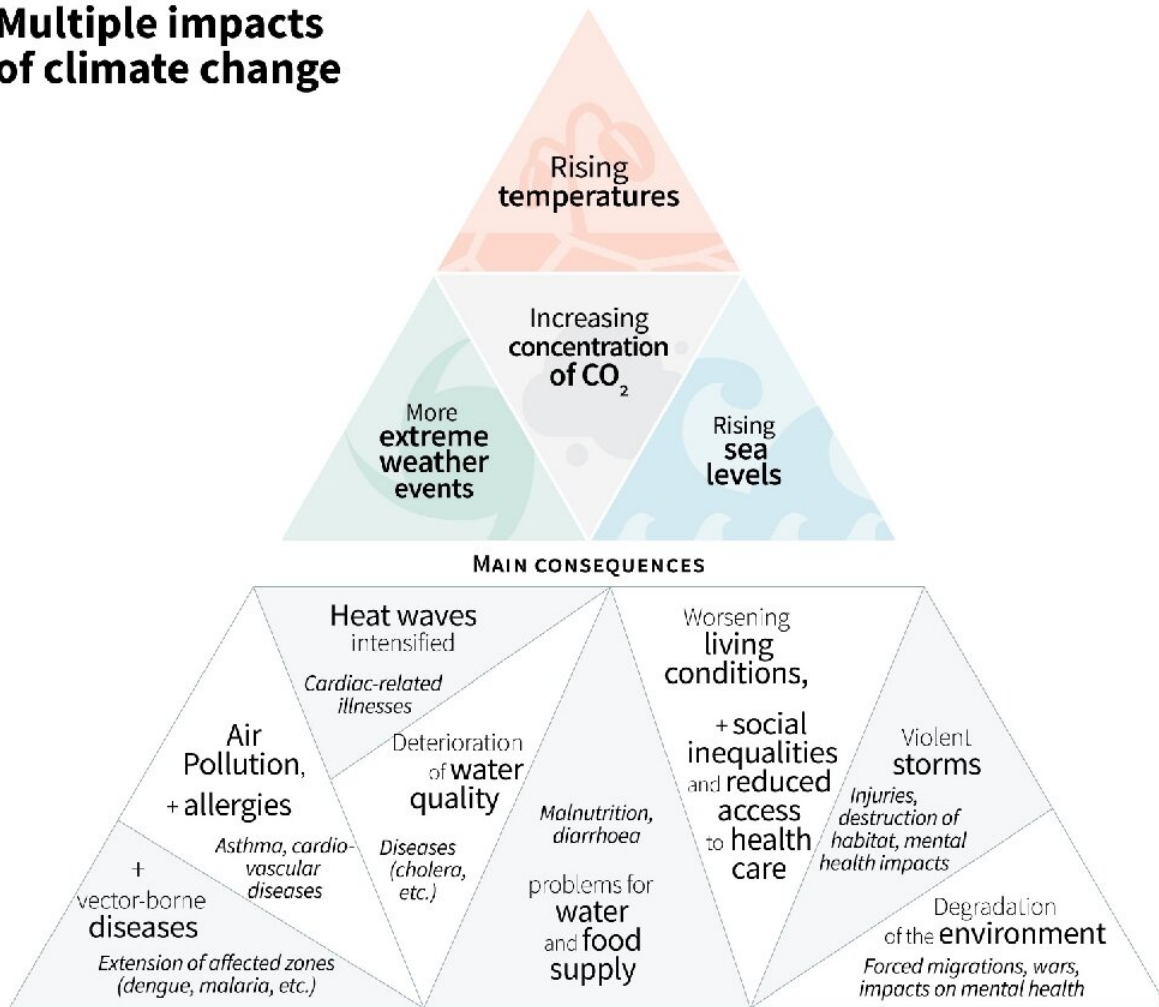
Multiple impacts of climate change

Rising temperatures

Increasing concentration of $CO_2$

More extreme weather events

Rising sea levels

MAIN CONSEQUENCES

Heat waves intensified

Cardiac-related illnesses

Air Pollution, + allergies

Asthma, cardiovascular diseases

Deterioration of water quality

Diseases (cholera, etc.)

+ vector-borne diseases

Extension of affected zones (dengue, malaria, etc.)

Malnutrition, diarrhoea

problems for water and food supply

Worsening living conditions,

+ social inequalities and reduced access to health care

Violent storms

Injuries, destruction of habitat, mental health impacts

Degradation of the environment

Forced migrations, wars, impacts on mental health